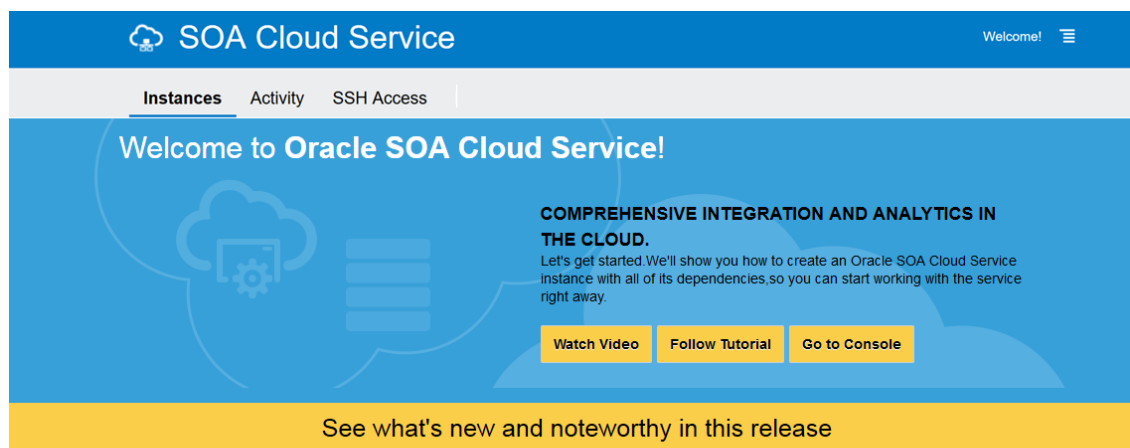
SOA Cloud Service

Welcome!

Instances Activity SSH Access

Welcome to Oracle SOA Cloud Service!

COMPREHENSIVE INTEGRATION AND ANALYTICS IN THE CLOUD.

Let's get started.We'll show you how to create an Oracle SOA Cloud Service instance with all of its dependencies,so you can start working with the service right away.

Watch Video Follow Tutorial Go to Console

See what's new and noteworthy in this release